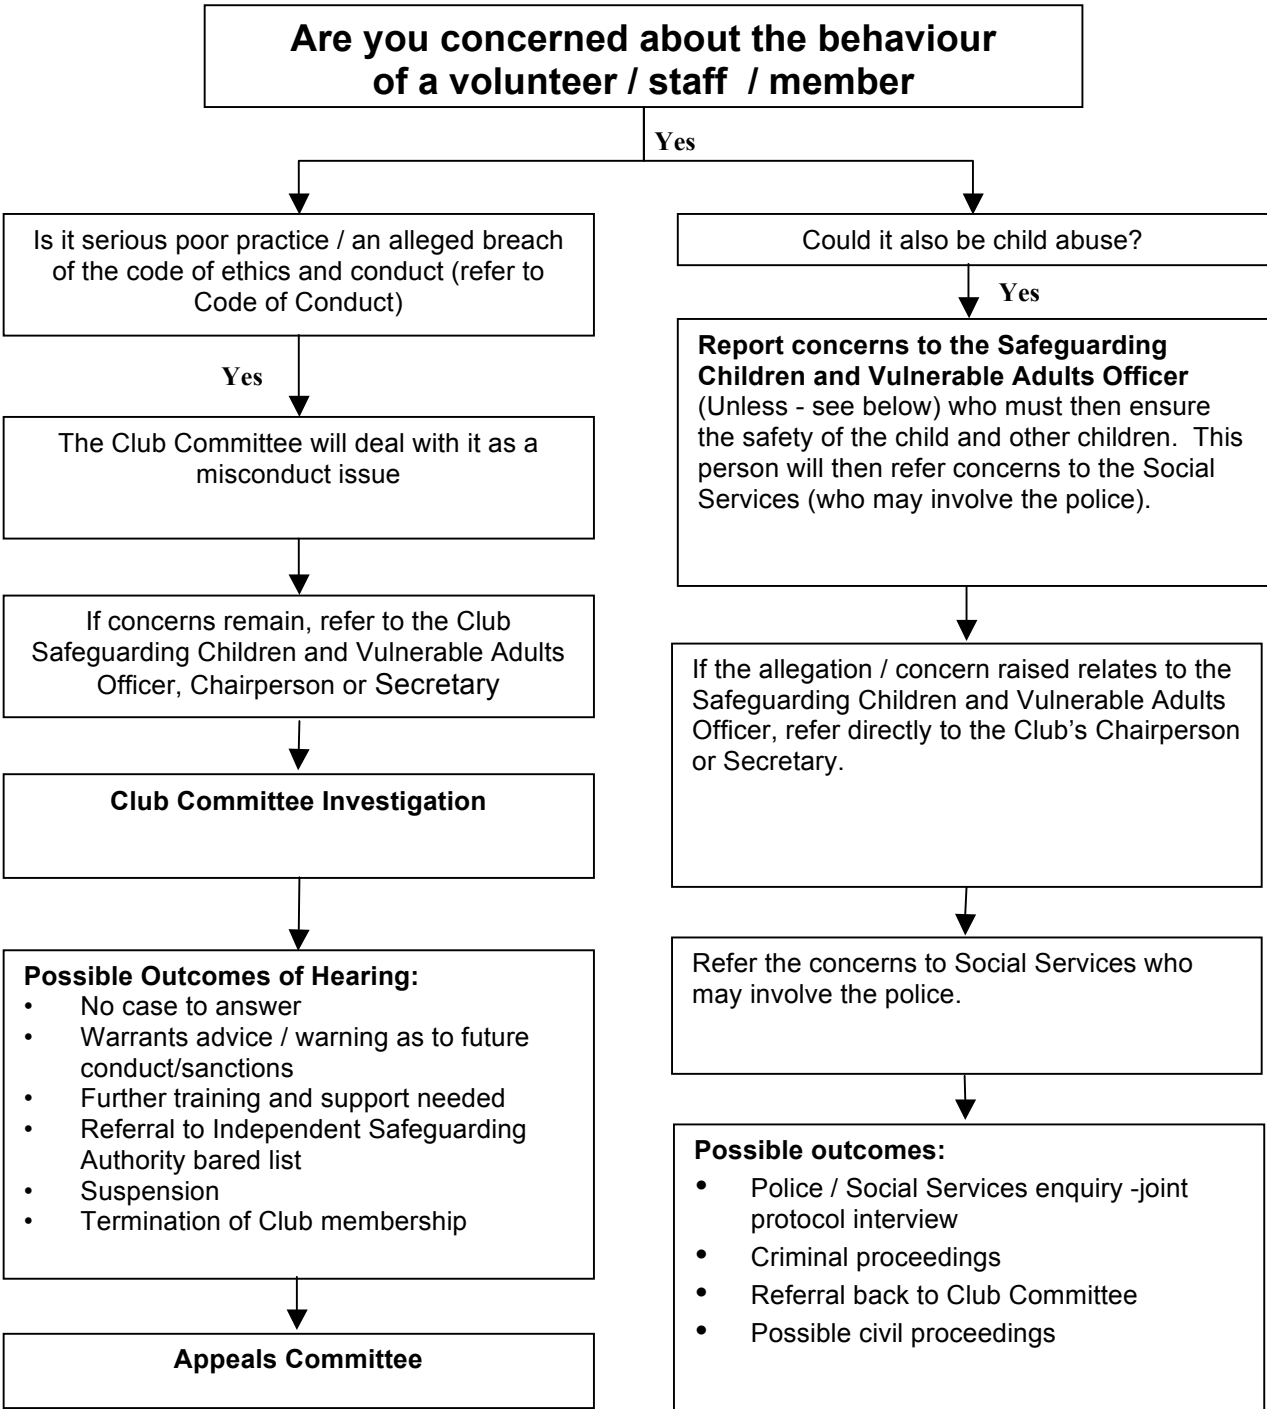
Are you concerned about the behaviour of a volunteer / staff / member

Yes

Is it serious poor practice / an alleged breach of the code of ethics and conduct (refer to Code of Conduct)

Yes

The Club Committee will deal with it as a misconduct issue

If concerns remain, refer to the Club Safeguarding Children and Vulnerable Adults Officer, Chairperson or Secretary

Club Committee Investigation

Possible Outcomes of Hearing:
- No case to answer
- Warrants advice / warning as to future conduct/sanctions
- Further training and support needed
- Referral to Independent Safeguarding Authority bared list
- Suspension
- Termination of Club membership

Appeals Committee

Could it also be child abuse?

Yes

Report concerns to the Safeguarding Children and Vulnerable Adults Officer (Unless - see below) who must then ensure the safety of the child and other children. This person will then refer concerns to the Social Services (who may involve the police).

If the allegation / concern raised relates to the Safeguarding Children and Vulnerable Adults Officer, refer directly to the Club's Chairperson or Secretary.

Refer the concerns to Social Services who may involve the police.

Possible outcomes:
- Police / Social Services enquiry -joint protocol interview
- Criminal proceedings
- Referral back to Club Committee
- Possible civil proceedings